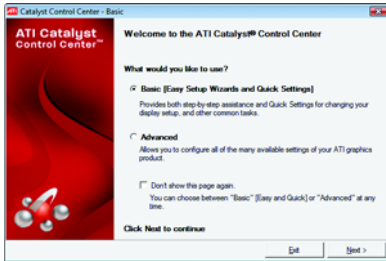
Catalyst Control Center - Basic

ATI Catalyst
Control Center™

Welcome to the ATI Catalyst® Control Center

What would you like to use?

Basic [Easy Setup Wizards and Quick Settings]
Provides both step-by-step assistance and Quick Settings for changing your display setup, and other common tasks.

Advanced
Allows you to configure all of the many available settings of your ATI graphics product.

Don't show this page again.
You can choose between "Basic" [Easy and Quick] or "Advanced" at any time.

Click Next to continue

Exit

Next >